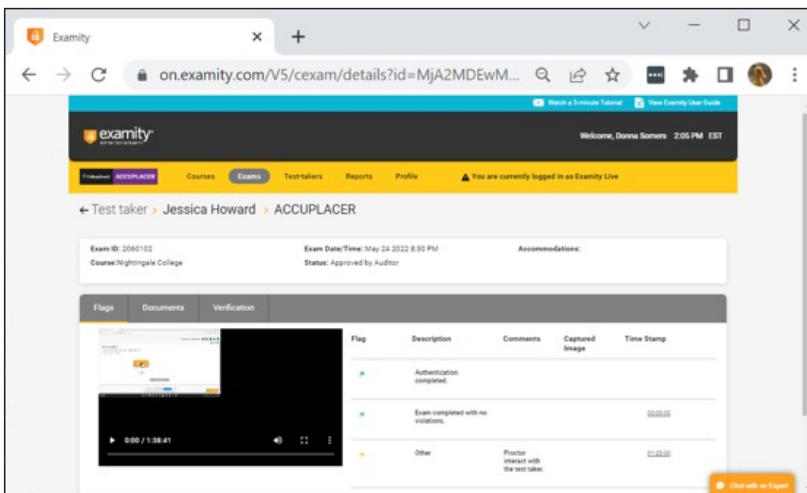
Examity
on.examity.com/V5/cexam/details?id=MjA2MDEwM...

Watch a 3-minute Tutorial | View Examity User Guide

examity
Welcome, Donna Somers 2:05 PM EST

ACCUPLACER
Courses | Exams | Test-takers | Reports | Profile
You are currently logged in as Examity Live

← Test taker › Jessica Howard › ACCUPLACER

Exam ID: 2060102
Course: Nightingale College
Exam Date/Time: May 24 2022 8:30 PM
Status: Approved by Auditor
Accommodations:

Flags | Documents | Verification

0:00 / 1:38:41

| Flag | Description | Comments | Captured Image | Time Stamp |
|---|---|---|---|---|
| | Authentication completed. | | | |
| | Exam completed with no violations. | | | 00:00:00 |
| | Other | Proctor interact with the test taker. | | 01:23:00 |

Chat with an Expert